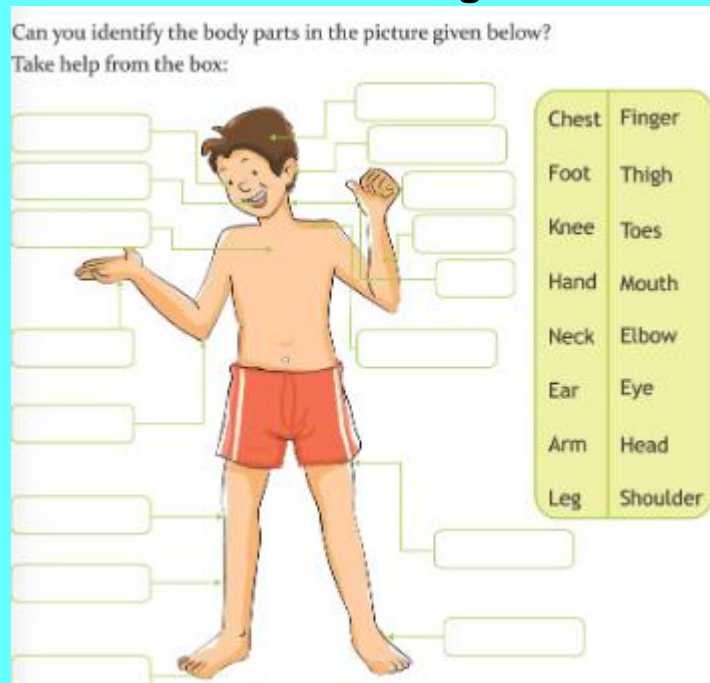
Can you identify the body parts in the picture given below?
Take help from the box:

| Chest | Finger |
|---|---|
| Foot | Thigh |
| Knee | Toes |
| Hand | Mouth |
| Neck | Elbow |
| Ear | Eye |
| Arm | Head |
| Leg | Shoulder |